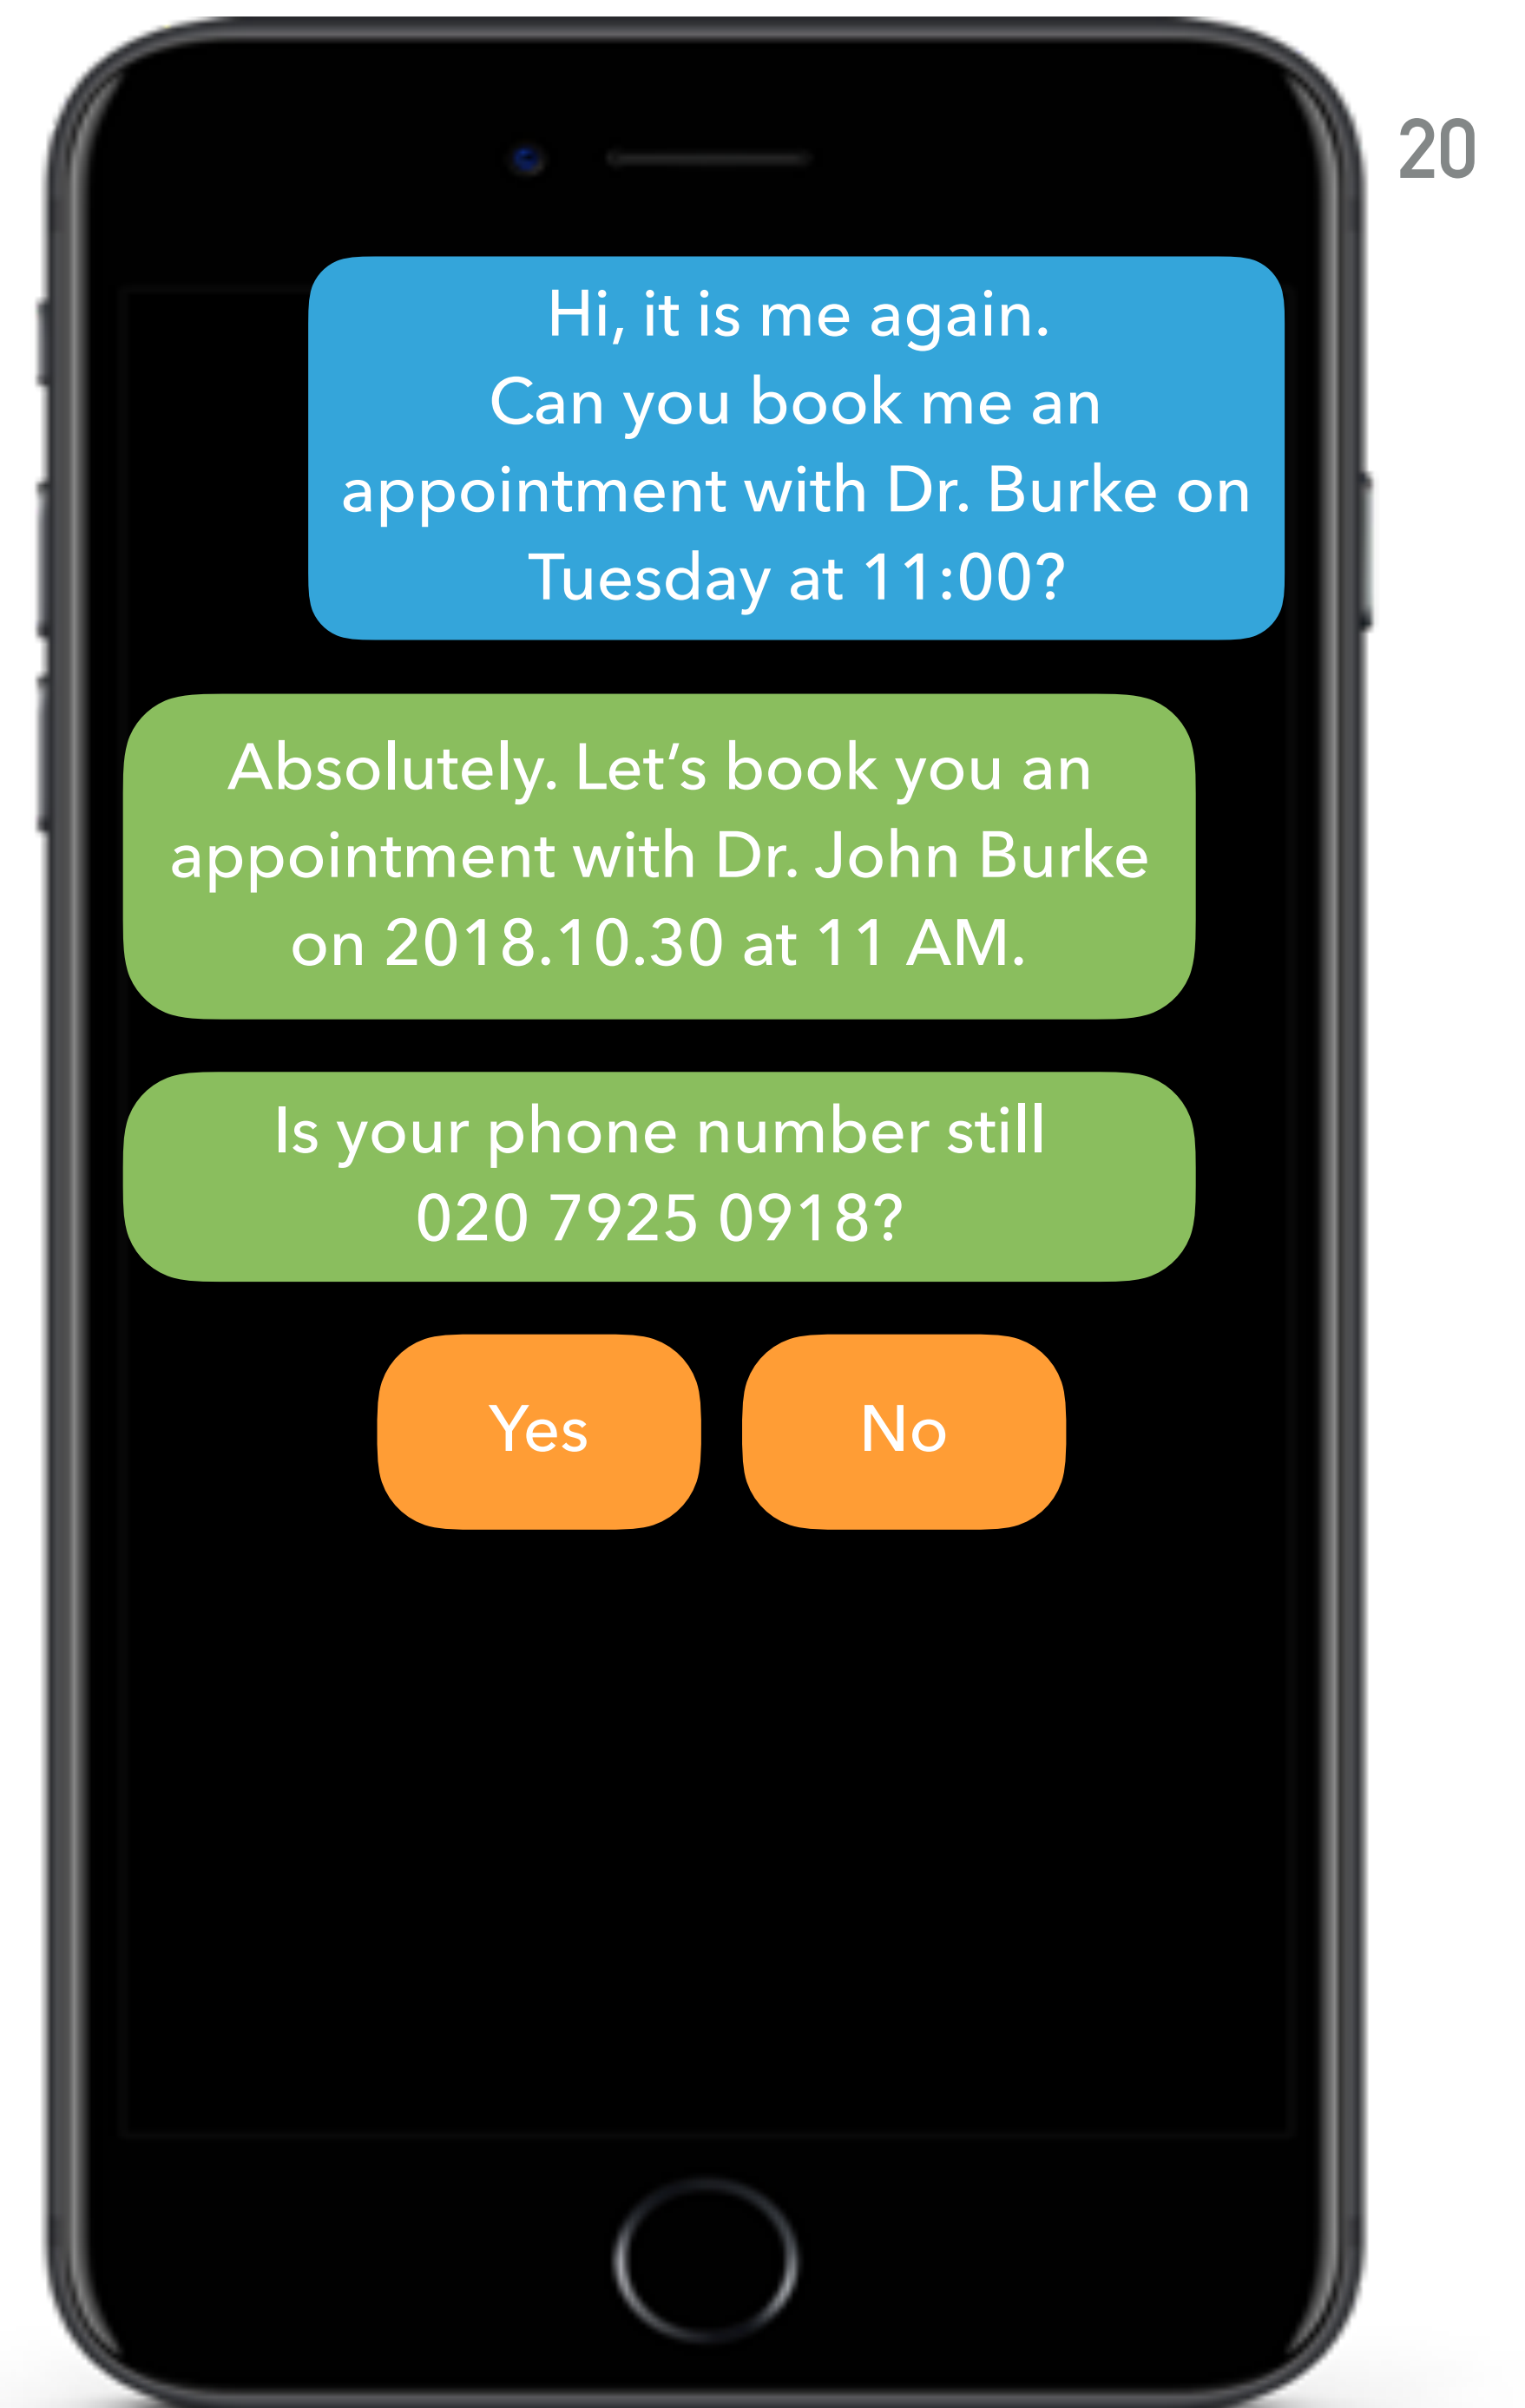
20

Hi, it is me again.
Can you book me an appointment with Dr. Burke on Tuesday at 11:00?

Absolutely. Let’s book you an appointment with Dr. John Burke on 2018.10.30 at 11 AM.

Is your phone number still 020 7925 0918?

Yes

No